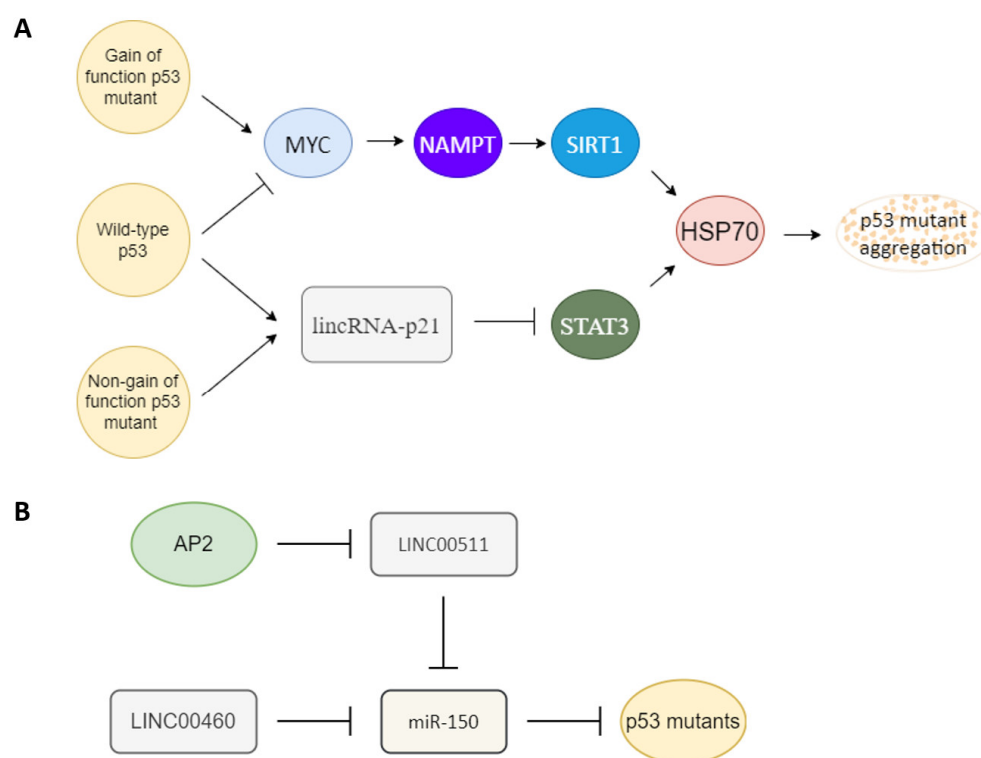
A

Gain of function p53 mutant

MYC

NAMPT

SIRT1

Wild-type p53

HSP70

p53 mutant aggregation

lincRNA-p21

STAT3

Non-gain of function p53 mutant

B

AP2

LINC00511

LINC00460

miR-150

p53 mutants